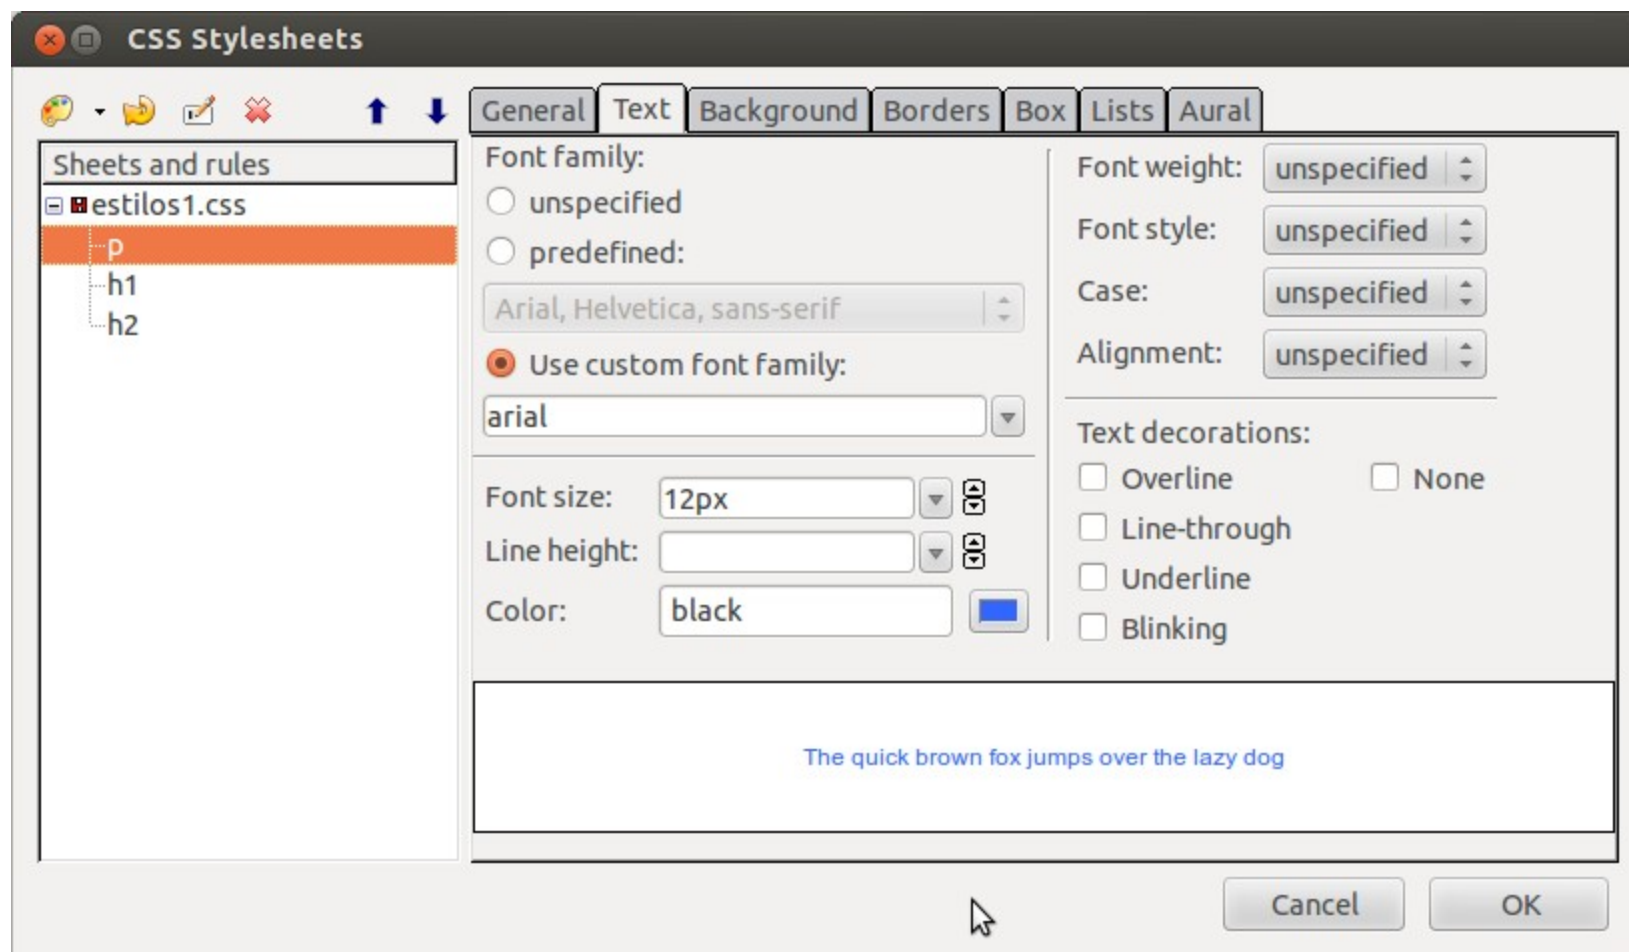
CSS Stylesheets

General | Text | Background | Borders | Box | Lists | Aural

Sheets and rules
estilos1.css
p
h1
h2

Font family:
unspecified
predefined:
Arial, Helvetica, sans-serif
Use custom font family:
arial

Font size: 12px
Line height:
Color: black

Font weight: unspecified
Font style: unspecified
Case: unspecified
Alignment: unspecified

Text decorations:
Overline
None
Line-through
Underline
Blinking

The quick brown fox jumps over the lazy dog

Cancel
OK